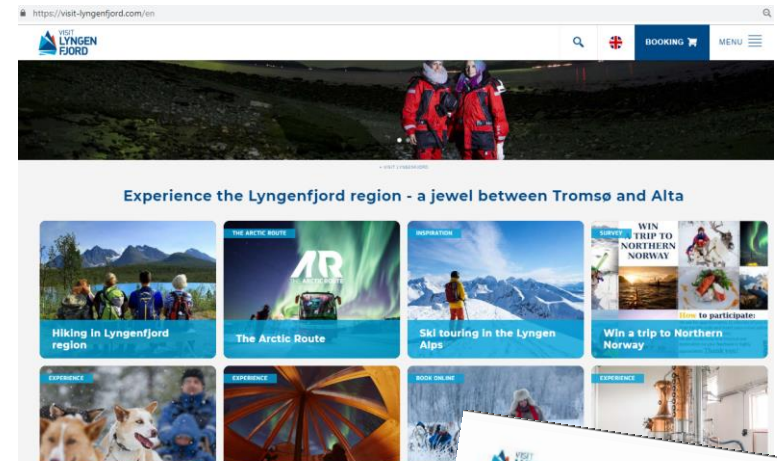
https://visit-lyngenfjord.com/en

VISIT LYNGEN FJORD

BOOKING

MENU

© VISIT LYNGENFJORD

Experience the Lyngenfjord region - a jewel between Tromsø and Alta

Hiking in Lyngenfjord region

THE ARCTIC ROUTE

AR THE ARCTIC ROUTE

The Arctic Route

INSPIRATION

Ski touring in the Lyngen Alps

SURVEY

WIN TRIP TO NORTHERN NORWAY

How to participate:

Win a trip to Northern Norway

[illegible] Thank you!

EXPERIENCE

EXPERIENCE

BOOK ONLINE

EXPERIENCE

VISIT